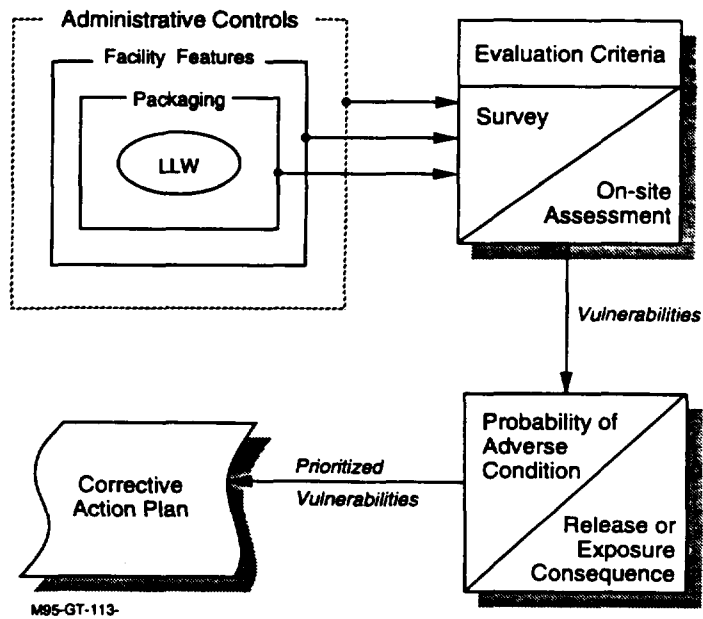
Administrative Controls

Facility Features

Packaging

LLW

Evaluation Criteria

Survey

On-site Assessment

Vulnerabilities

Probability of Adverse Condition

Release or Exposure Consequence

Prioritized Vulnerabilities

Corrective Action Plan

M95-GT-113-